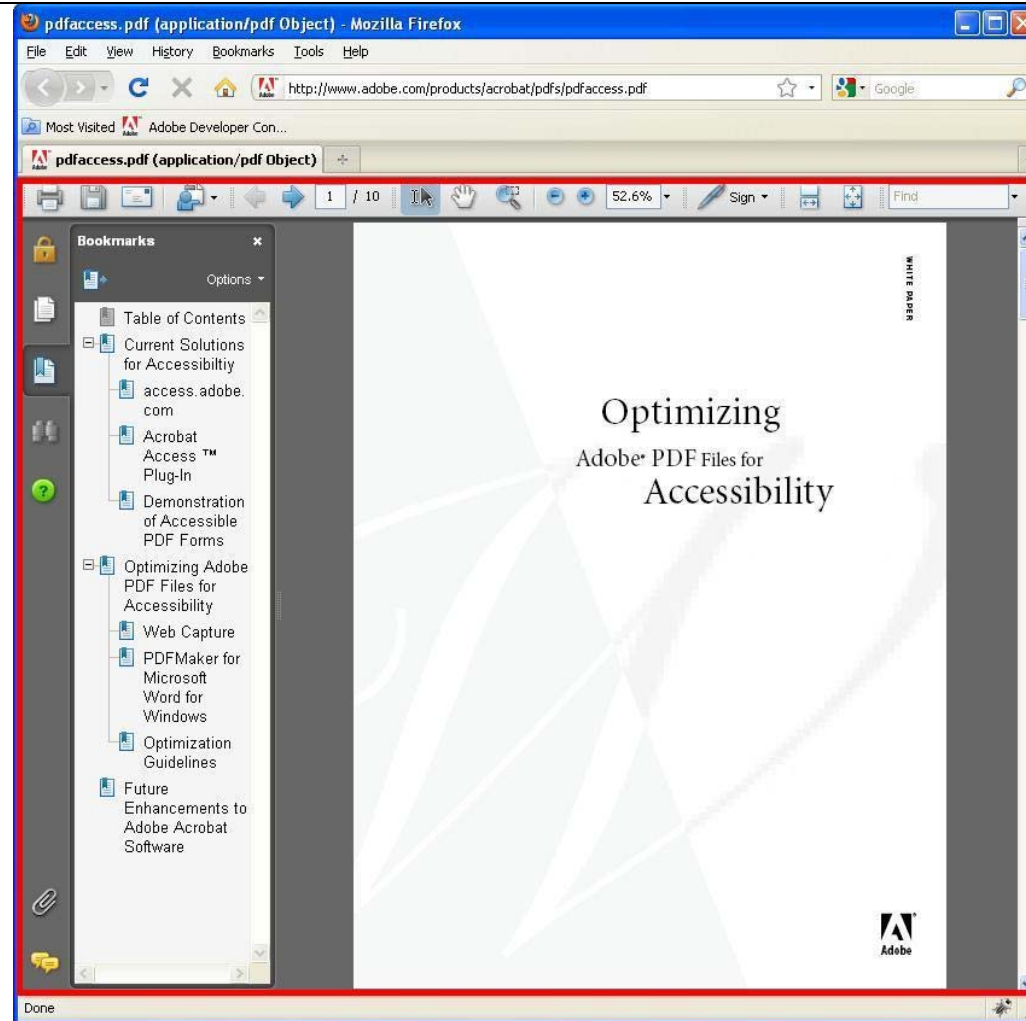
pdfaccess.pdf (application/pdf Object) - Mozilla Firefox

File Edit View History Bookmarks Tools Help

http://www.adobe.com/products/acrobat/pdfs/pdfaccess.pdf

Google

Most Visited Adobe Developer Con...

pdfaccess.pdf (application/pdf Object)

1 / 10

52.6%

Sign

Find

Bookmarks

Options

Table of Contents

Current Solutions for Accessibiltiy

access.adobe.com

Acrobat Access ™ Plug-In

Demonstration of Accessible PDF Forms

Optimizing Adobe PDF Files for Accessibility

Web Capture

PDFMaker for Microsoft Word for Windows

Optimization Guidelines

Future Enhancements to Adobe Acrobat Software

WHITE PAPER

Optimizing

Adobe® PDF Files for

Accessibility

Adobe

Done